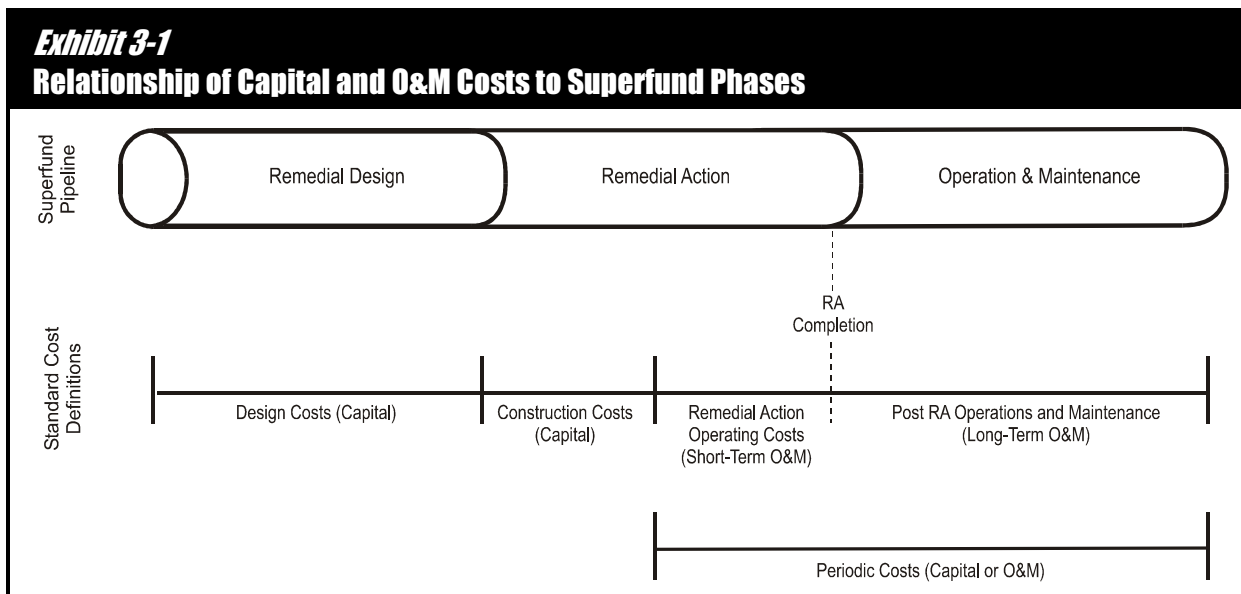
Exhibit 3-1
Relationship of Capital and O&M Costs to Superfund Phases

Superfund Pipeline

Remedial Design

Remedial Action

Operation & Maintenance

RA Completion

Standard Cost Definitions

Design Costs (Capital)

Construction Costs (Capital)

Remedial Action Operating Costs (Short-Term O&M)

Post RA Operations and Maintenance (Long-Term O&M)

Periodic Costs (Capital or O&M)